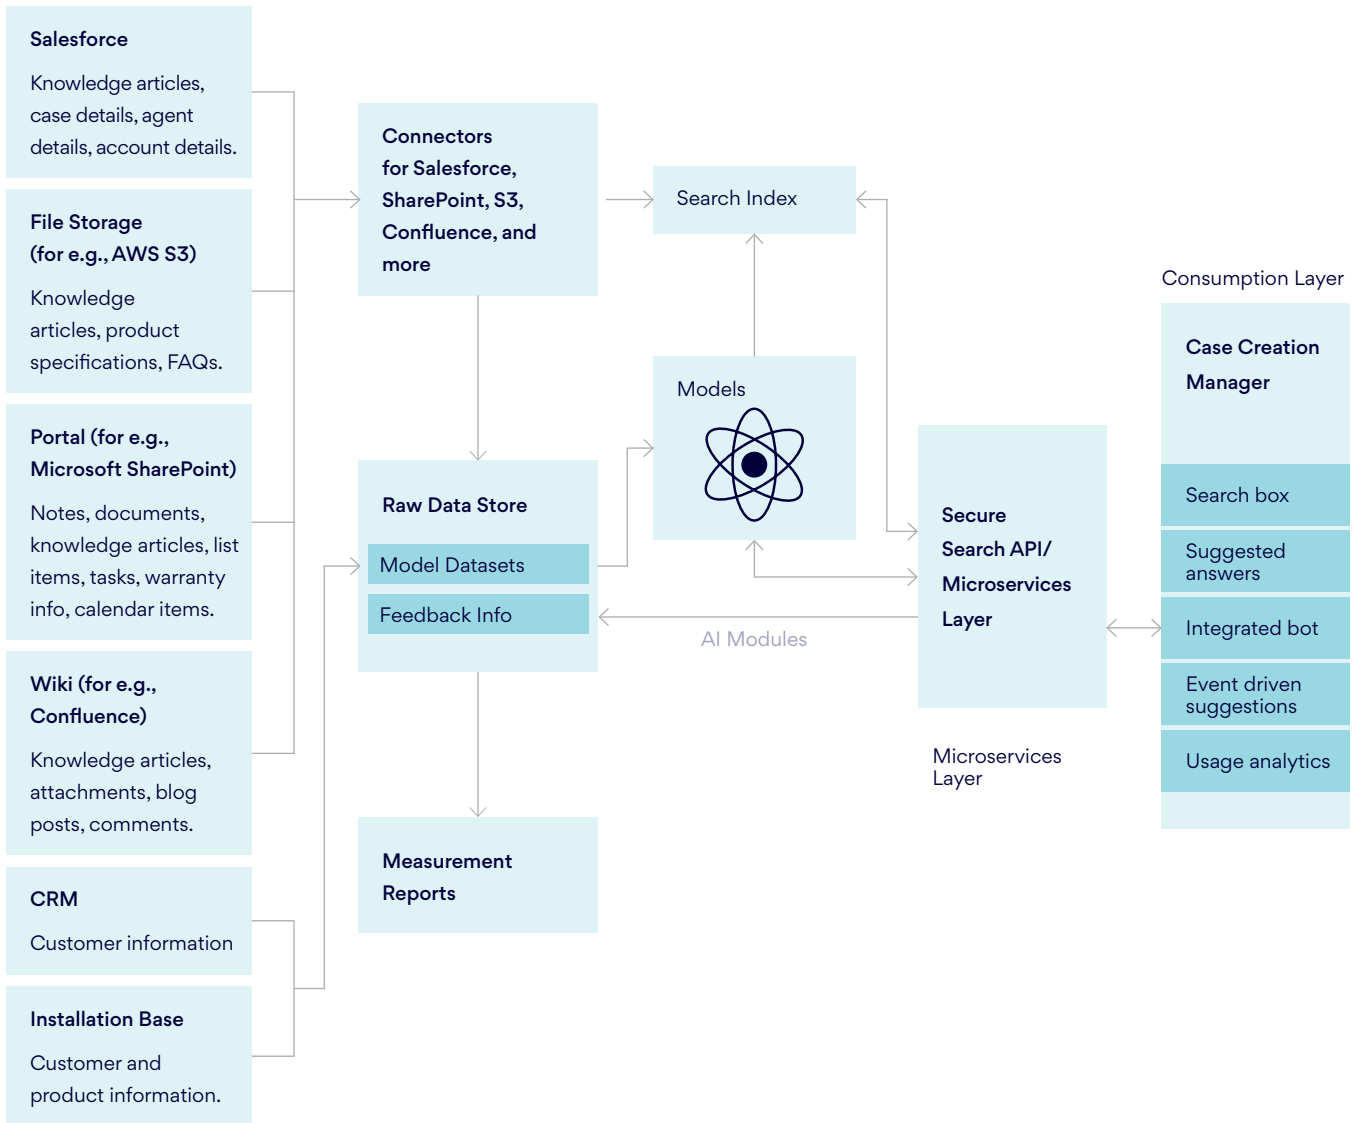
Salesforce

Knowledge articles, case details, agent details, account details.

File Storage (for e.g., AWS S3)

Knowledge articles, product specifications, FAQs.

Portal (for e.g., Microsoft SharePoint)

Notes, documents, knowledge articles, list items, tasks, warranty info, calendar items.

Wiki (for e.g., Confluence)

Knowledge articles, attachments, blog posts, comments.

CRM

Customer information

Installation Base

Customer and product information.

Connectors for Salesforce, SharePoint, S3, Confluence, and more

Raw Data Store

Model Datasets

Feedback Info

Measurement Reports

Search Index

Models

AI Modules

Secure Search API/ Microservices Layer

Microservices Layer

Consumption Layer

Case Creation Manager

Search box

Suggested answers

Integrated bot

Event driven suggestions

Usage analytics